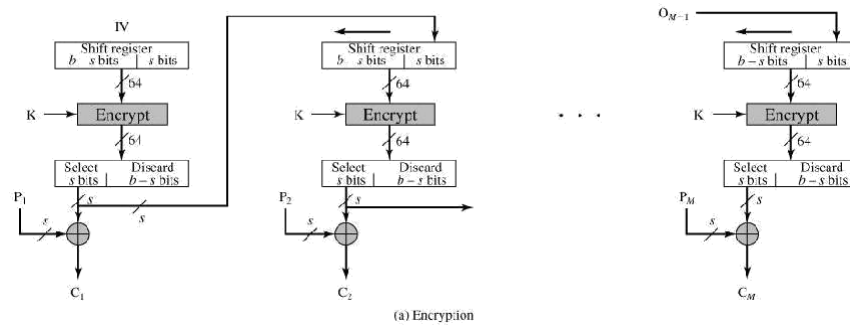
IV

Shift register
$b - s$ bits | $s$ bits

64

K

Encrypt

64

Select $s$ bits | Discard $b - s$ bits

$P_1$

$s$

$s$

$s$

$C_1$

Shift register
$b - s$ bits | $s$ bits

64

K

Encrypt

64

Select $s$ bits | Discard $b - s$ bits

$P_2$

$s$

$s$

$C_2$

. . .

$O_{M-1}$

Shift register
$b - s$ bits | $s$ bits

64

K

Encrypt

64

Select $s$ bits | Discard $b - s$ bits

$P_M$

$s$

$s$

$C_M$

(a) Encryption